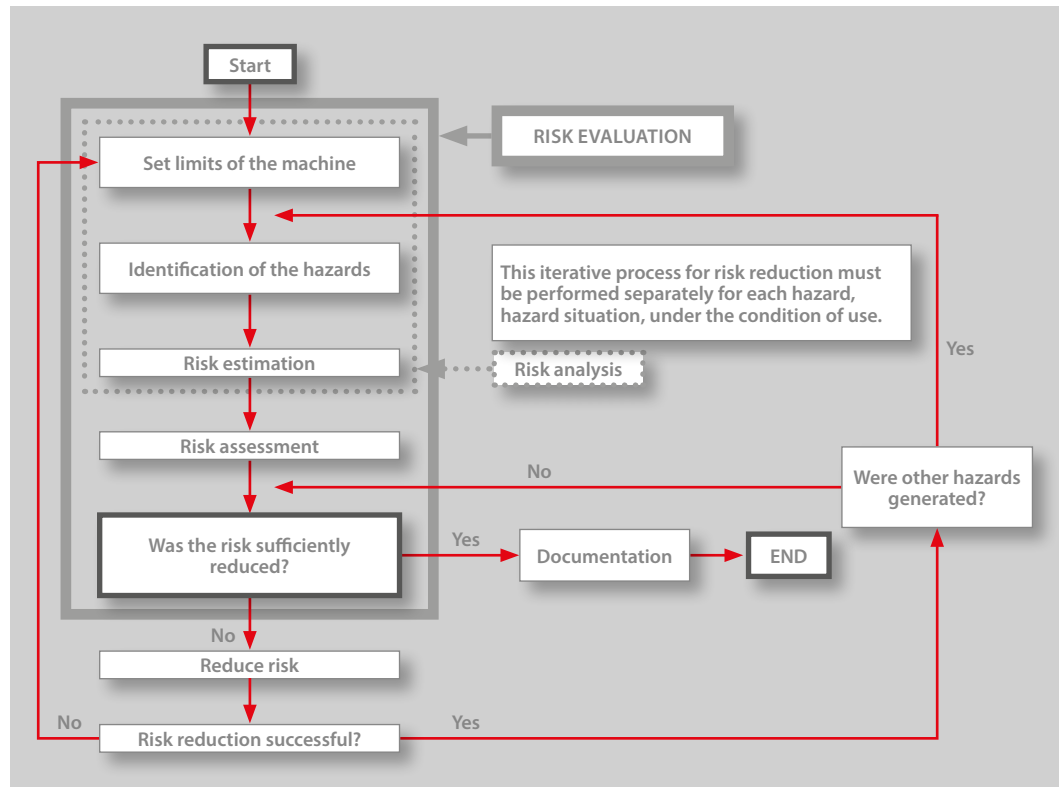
Start

RISK EVALUATION

Set limits of the machine

Identification of the hazards

This iterative process for risk reduction must be performed separately for each hazard, hazard situation, under the condition of use.

Yes

Risk estimation

Risk analysis

Risk assessment

No

Were other hazards generated?

Was the risk sufficiently reduced?

Yes

Documentation

END

No

Reduce risk

No

Yes

Risk reduction successful?